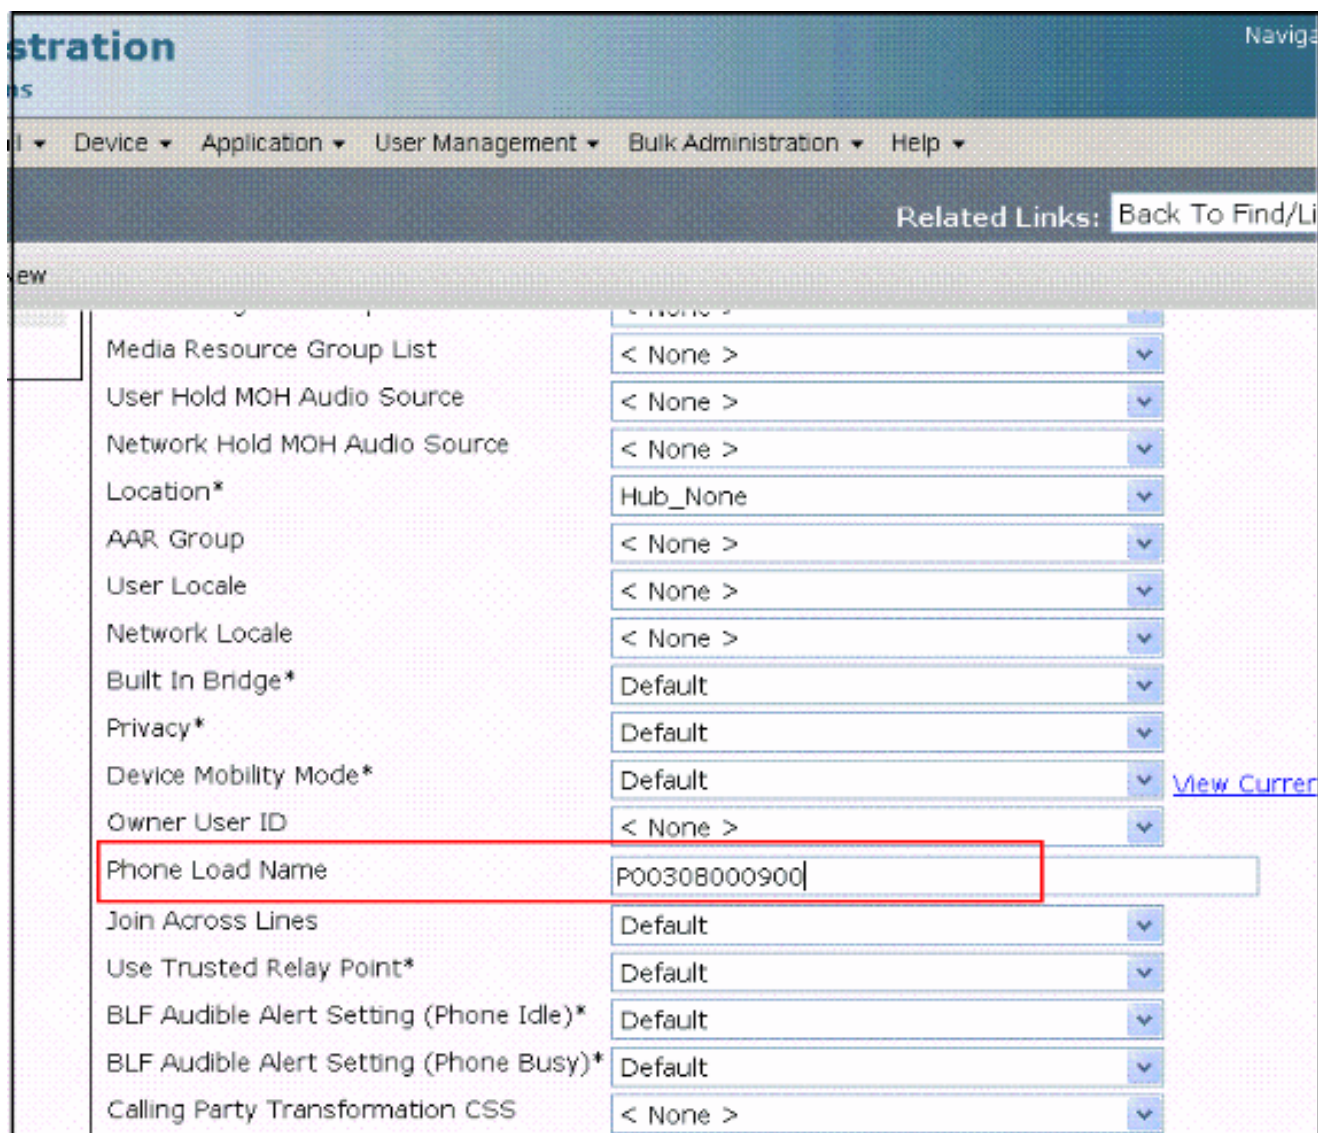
stration
ns

Naviga

l ▾ Device ▾ Application ▾ User Management ▾ Bulk Administration ▾ Help ▾

Related Links: Back To Find/Li

ew

| | |
|---|---|
| Media Resource Group List | < None > |
| User Hold MOH Audio Source | < None > |
| Network Hold MOH Audio Source | < None > |
| Location* | Hub_None |
| AAR Group | < None > |
| User Locale | < None > |
| Network Locale | < None > |
| Built In Bridge* | Default |
| Privacy* | Default |
| Device Mobility Mode* | Default |
| Owner User ID | < None > |
| Phone Load Name | P00308000900 |
| Join Across Lines | Default |
| Use Trusted Relay Point* | Default |
| BLF Audible Alert Setting (Phone Idle)* | Default |
| BLF Audible Alert Setting (Phone Busy)* | Default |
| Calling Party Transformation CSS | < None > |

View Curren